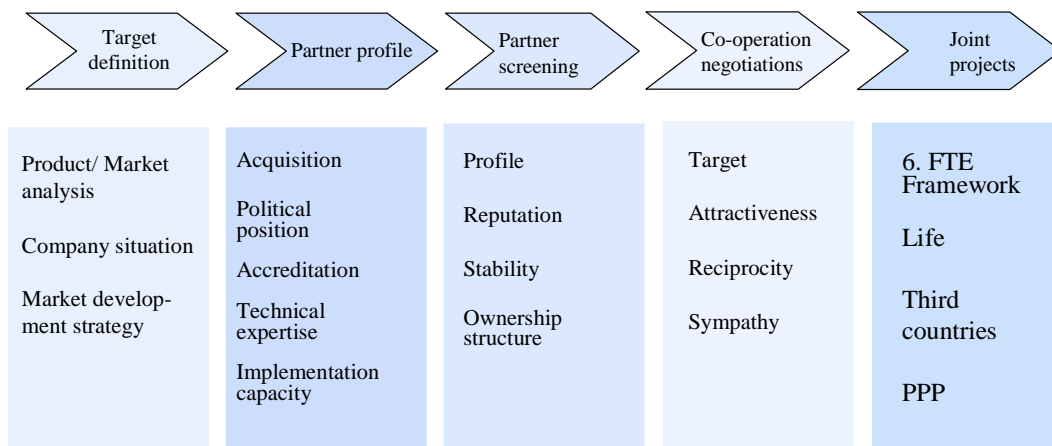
Target definition

Partner profile

Partner screening

Co-operation negotiations

Joint projects

Product/ Market analysis

Company situation

Market development strategy

Acquisition

Political position

Accreditation

Technical expertise

Implementation capacity

Profile

Reputation

Stability

Ownership structure

Target

Attractiveness

Reciprocity

Sympathy

6. FTE Framework

Life

Third countries

PPP